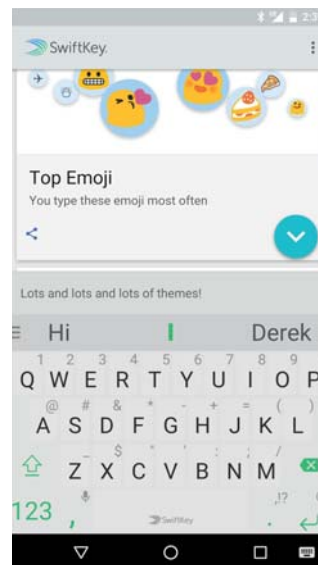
2:3

SwiftKey

Top Emoji

You type these emoji most often

Lots and lots and lots of themes!

Hi | Derek

1 2 3 4 5 6 7 8 9
Q W E R T Y U I O P
@ # & * - + = ( )
A S D F G H J K L
$ " ' :
Z X C V B N M
123 , SwiftKey . ,!?